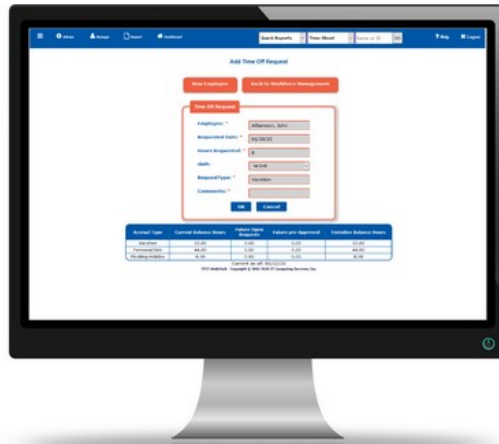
Admin Manage Report Dashboard Quick Reports Time Sheet Go Help Logout

Add Time Off Request

New Employee Back to Workforce Management

Time Off Request

Employee: * Albertson, John

Requested Date: * 01/29/25

Hours Requested: * 8

Shift: * 1st Shift

Request Type: * Vacation

Comments: *

OK Cancel

| Accrual Type | Current Balance Hours | Future Open Requests | Future pre-Approved | Available Balance Hours |
|---|---|---|---|---|
| Vacation | 22.00 | 0.00 | 0.00 | 22.00 |
| Personal/Sick | 44.00 | 0.00 | 0.00 | 44.00 |
| Floating Holiday | 8.00 | 0.00 | 0.00 | 8.00 |

Current as of: 01/12/25

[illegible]